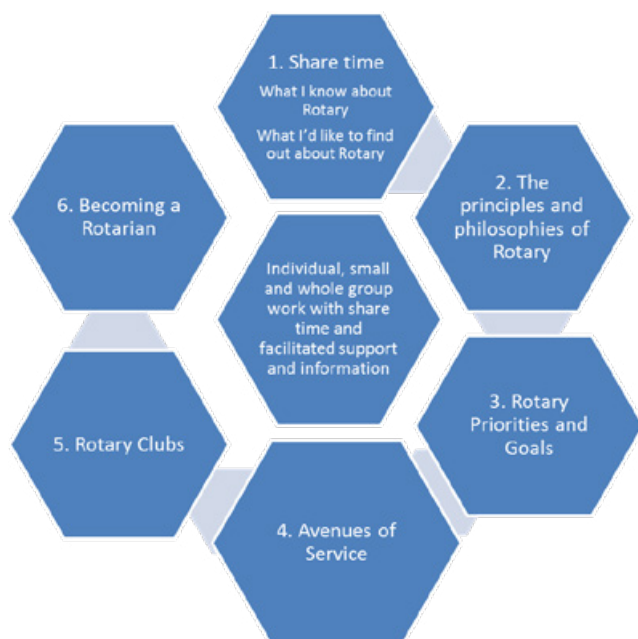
1. Share time

What I know about Rotary

What I'd like to find out about Rotary

2. The principles and philosophies of Rotary

3. Rotary Priorities and Goals

4. Avenues of Service

5. Rotary Clubs

6. Becoming a Rotarian

Individual, small and whole group work with share time and facilitated support and information